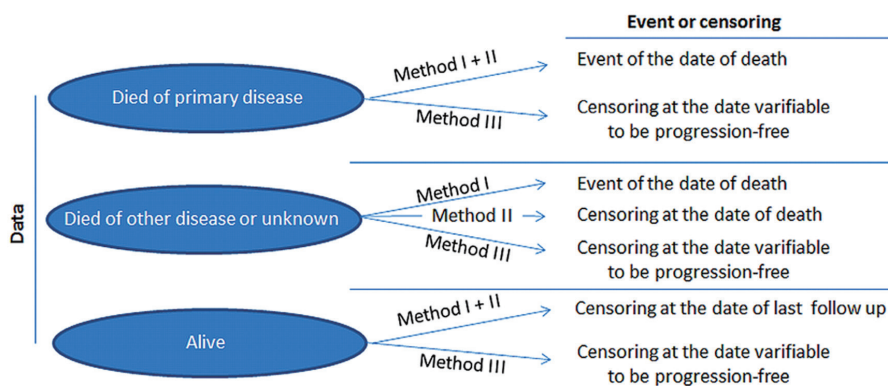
Event or censoring

Data

Died of primary disease

Method I + II

Event of the date of death

Method III

Censoring at the date varifiable to be progression-free

Died of other disease or unknown

Method I

Event of the date of death

Method II

Censoring at the date of death

Method III

Censoring at the date varifiable to be progression-free

Alive

Method I + II

Censoring at the date of last follow up

Method III

Censoring at the date varifiable to be progression-free